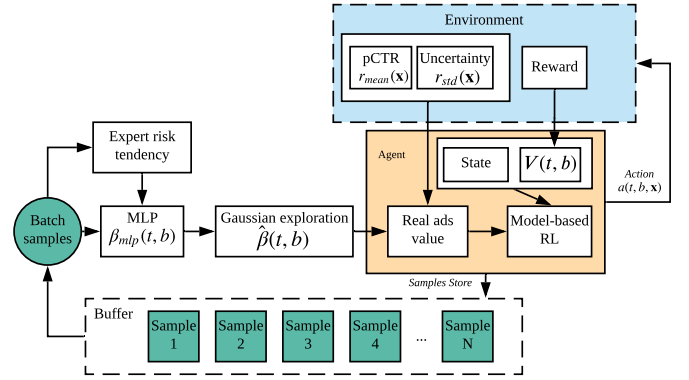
Environment

pCTR $r_{mean}(\mathbf{x})$

Uncertainty $r_{std}(\mathbf{x})$

Reward

Expert risk tendency

Agent

State

$V(t,b)$

Action $a(t,b,\mathbf{x})$

Batch samples

MLP $\beta_{mlp}(t,b)$

Gaussian exploration $\hat{\beta}(t,b)$

Real ads value

Model-based RL

Samples Store

Buffer

Sample 1

Sample 2

Sample 3

Sample 4

...

Sample N